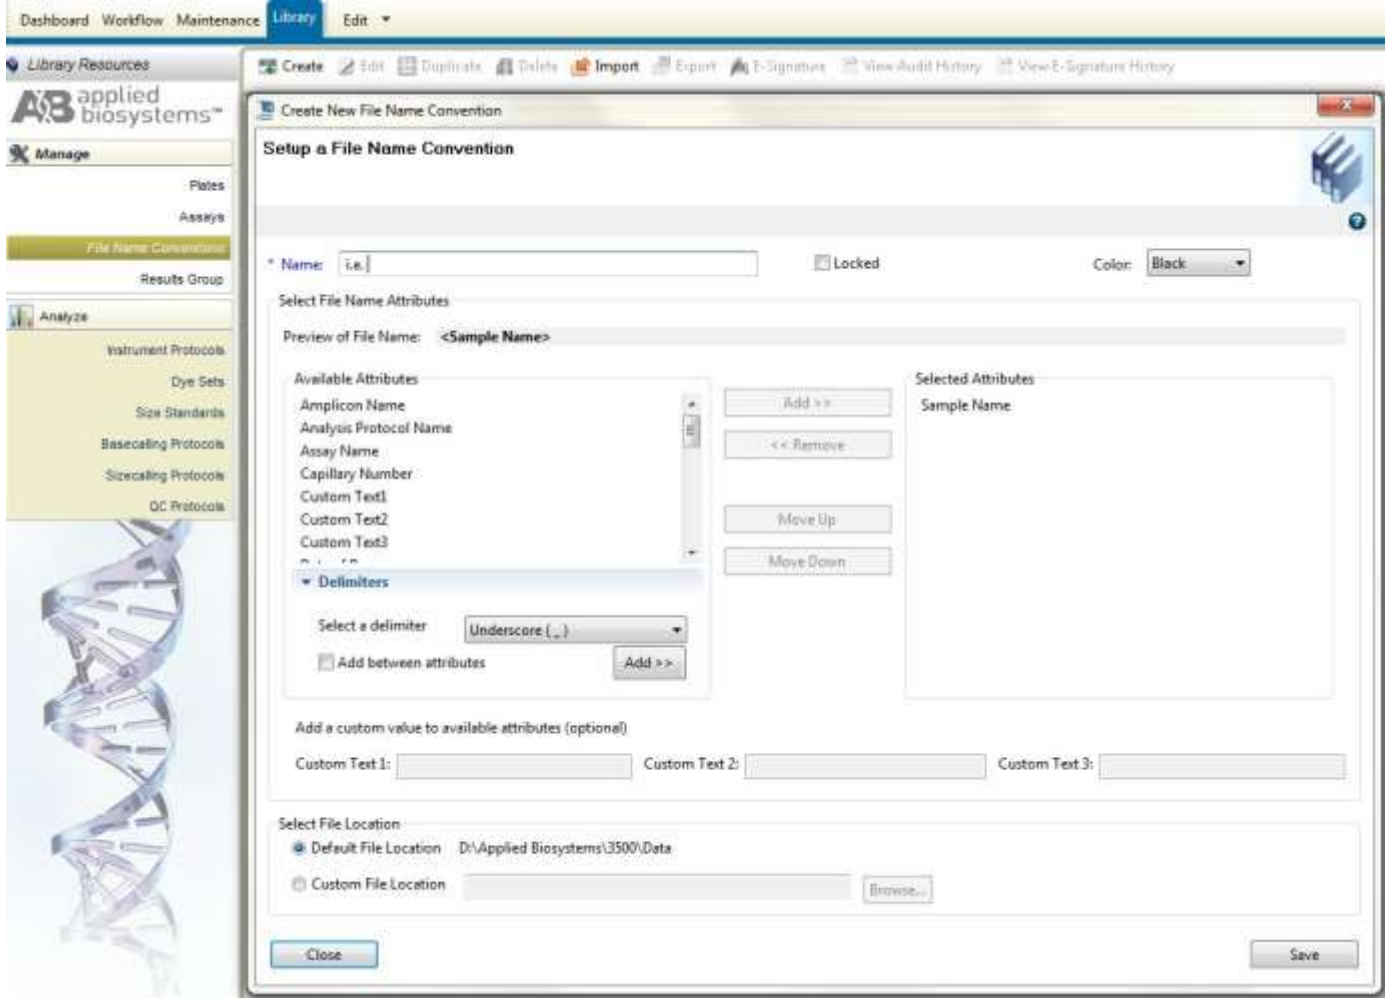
Dashboard Workflow Maintenance Library Edit

Library Resources

Create Edit Duplicate Delete Import Export E-Signature View Audit History View E-Signature History

applied biosystems™

Manage

Plates

Assays

File Name Conventions

Results Group

Analyze

Instrument Protocols

Dye Sets

Size Standards

Basecalling Protocols

Sizecalling Protocols

QC Protocols

Create New File Name Convention

Setup a File Name Convention

* Name: i.e.

Locked

Color: Black

Select File Name Attributes

Preview of File Name: <Sample Name>

Available Attributes

Amplicon Name
Analysis Protocol Name
Assay Name
Capillary Number
Custom Text1
Custom Text2
Custom Text3

Add >>

<< Remove

Move Up

Move Down

Selected Attributes

Sample Name

Delimiters

Select a delimiter Underscore ( _ )

Add between attributes Add >>

Add a custom value to available attributes (optional)

Custom Text 1: Custom Text 2: Custom Text 3:

Select File Location

Default File Location D:\Applied Biosystems\3500\Data

Custom File Location Browse...

Close

Save